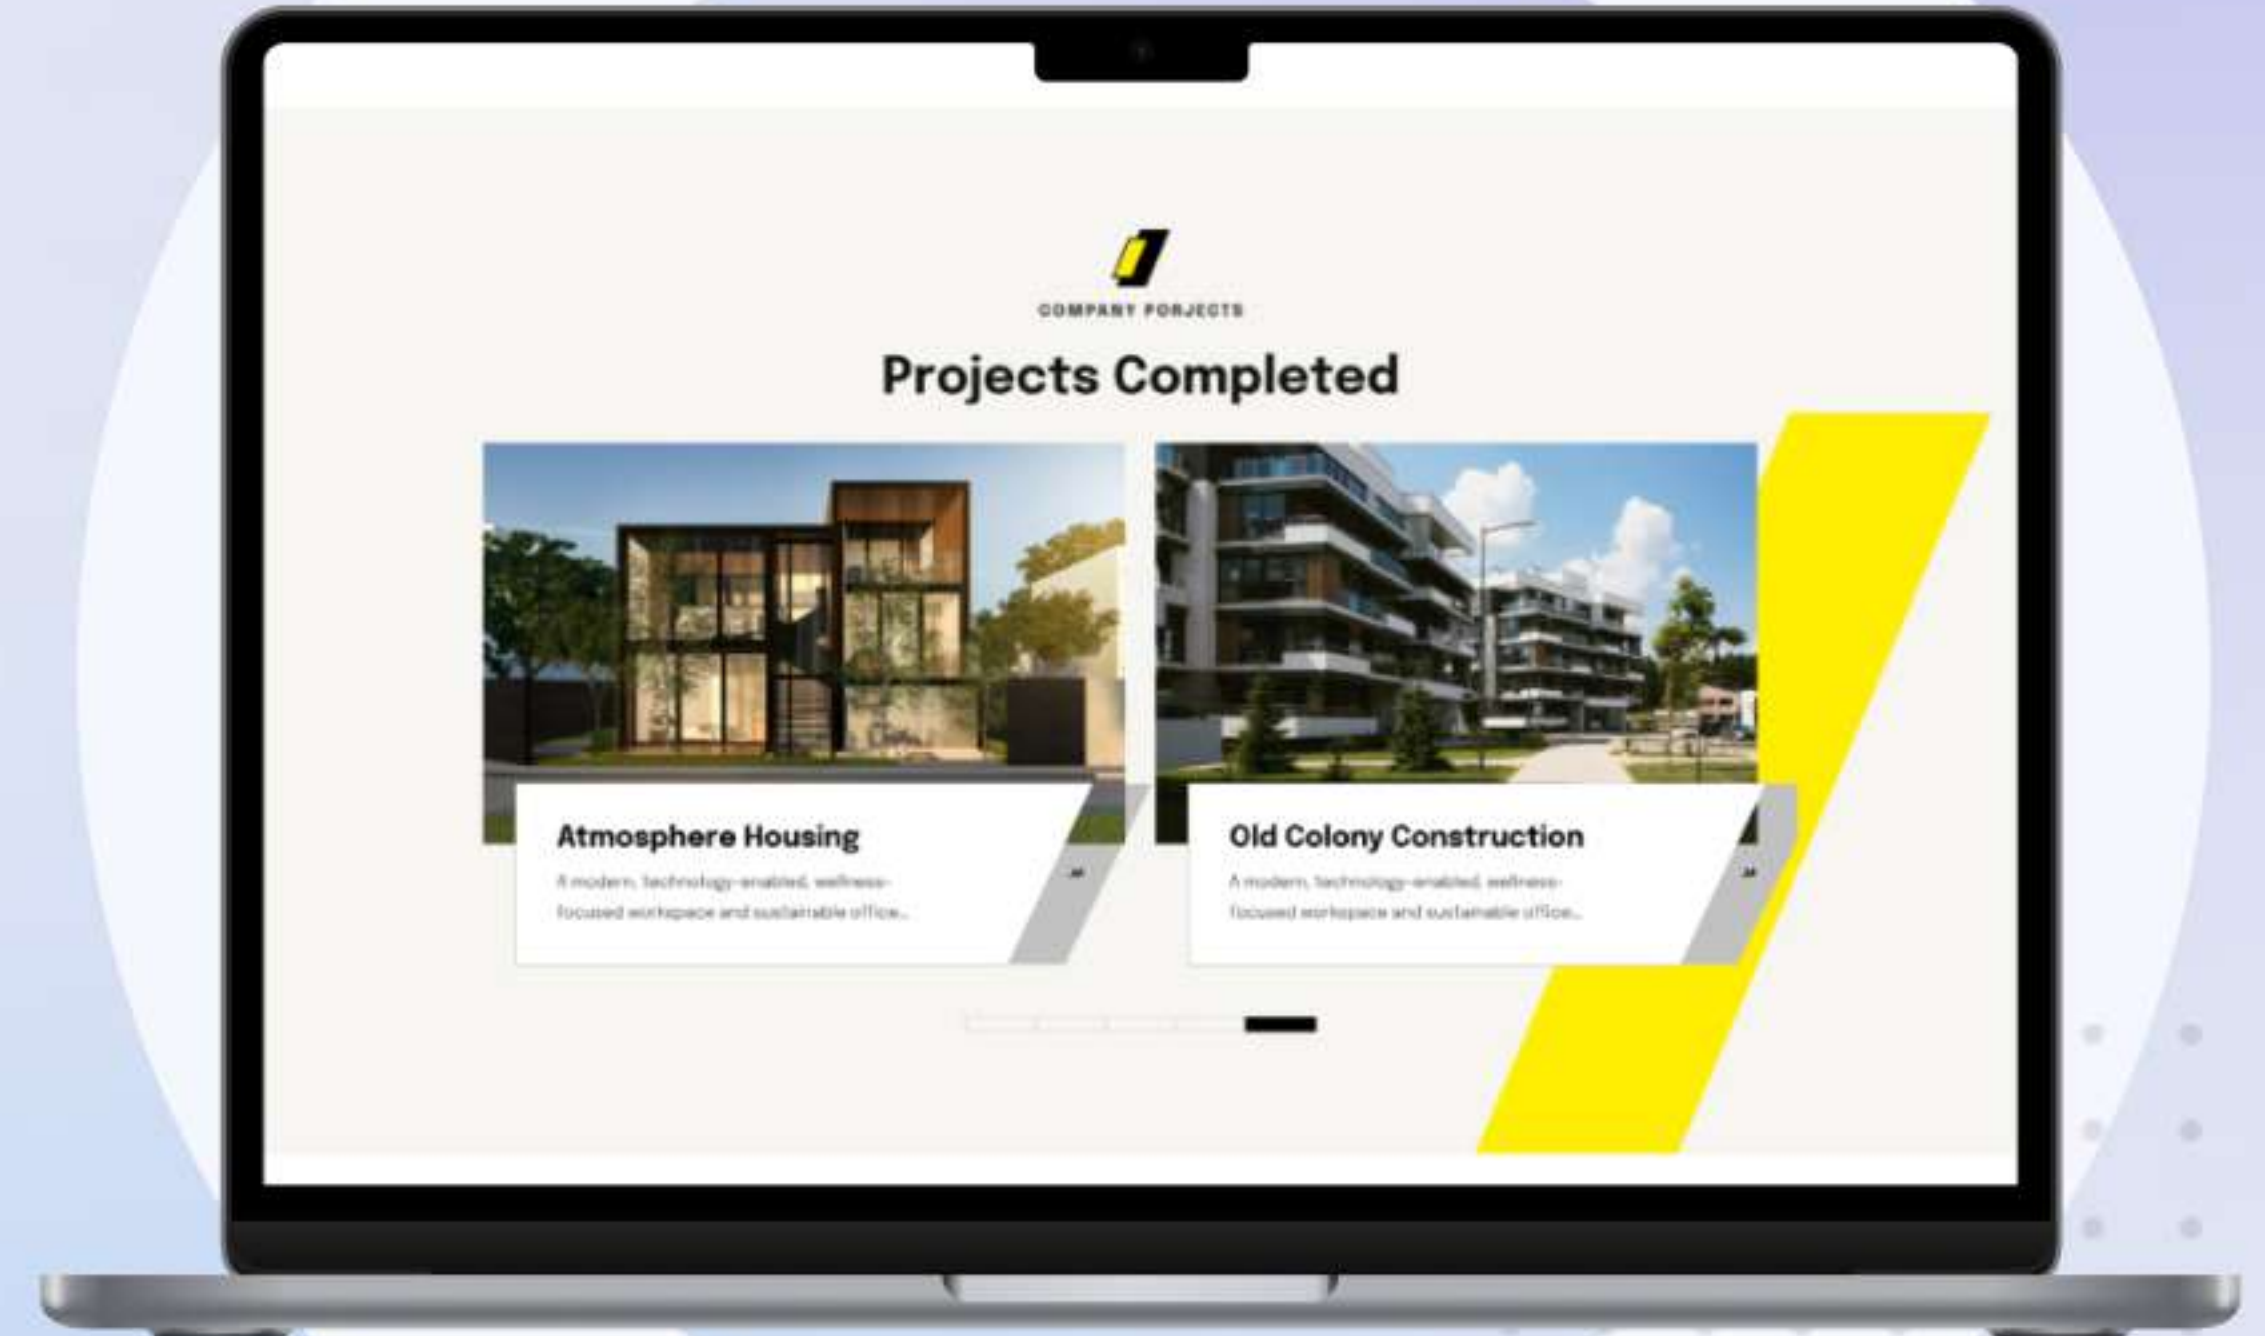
COMPANY PORJECTS

Projects Completed

Atmosphere Housing

A modern, technology-enabled, wellness-focused workspace and sustainable office...

Old Colony Construction

A modern, technology-enabled, wellness-focused workspace and sustainable office...